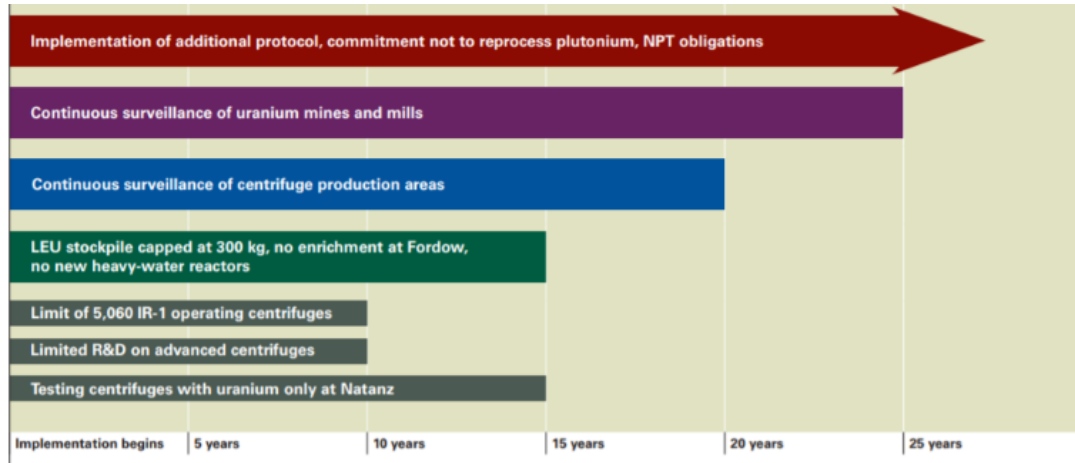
Implementation of additional protocol, commitment not to reprocess plutonium, NPT obligations

Continuous surveillance of uranium mines and mills

Continuous surveillance of centrifuge production areas

LEU stockpile capped at 300 kg, no enrichment at Fordow, no new heavy-water reactors

Limit of 5,060 IR-1 operating centrifuges

Limited R&D on advanced centrifuges

Testing centrifuges with uranium only at Natanz

Implementation begins | 5 years | 10 years | 15 years | 20 years | 25 years